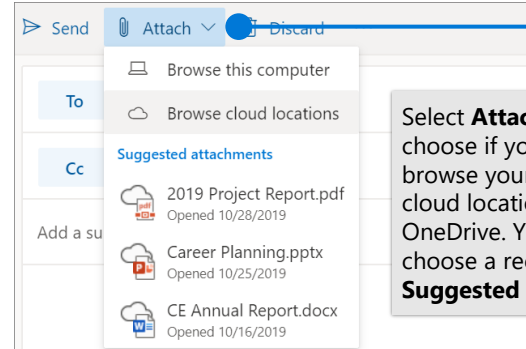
Send Attach Discard

To

Cc

Add a su

Browse this computer

Browse cloud locations

Suggested attachments

2019 Project Report.pdf
Opened 10/28/2019

Career Planning.pptx
Opened 10/25/2019

CE Annual Report.docx
Opened 10/16/2019

Select **Attac** choose if yo browse your cloud locatio OneDrive. Y choose a re **Suggested**